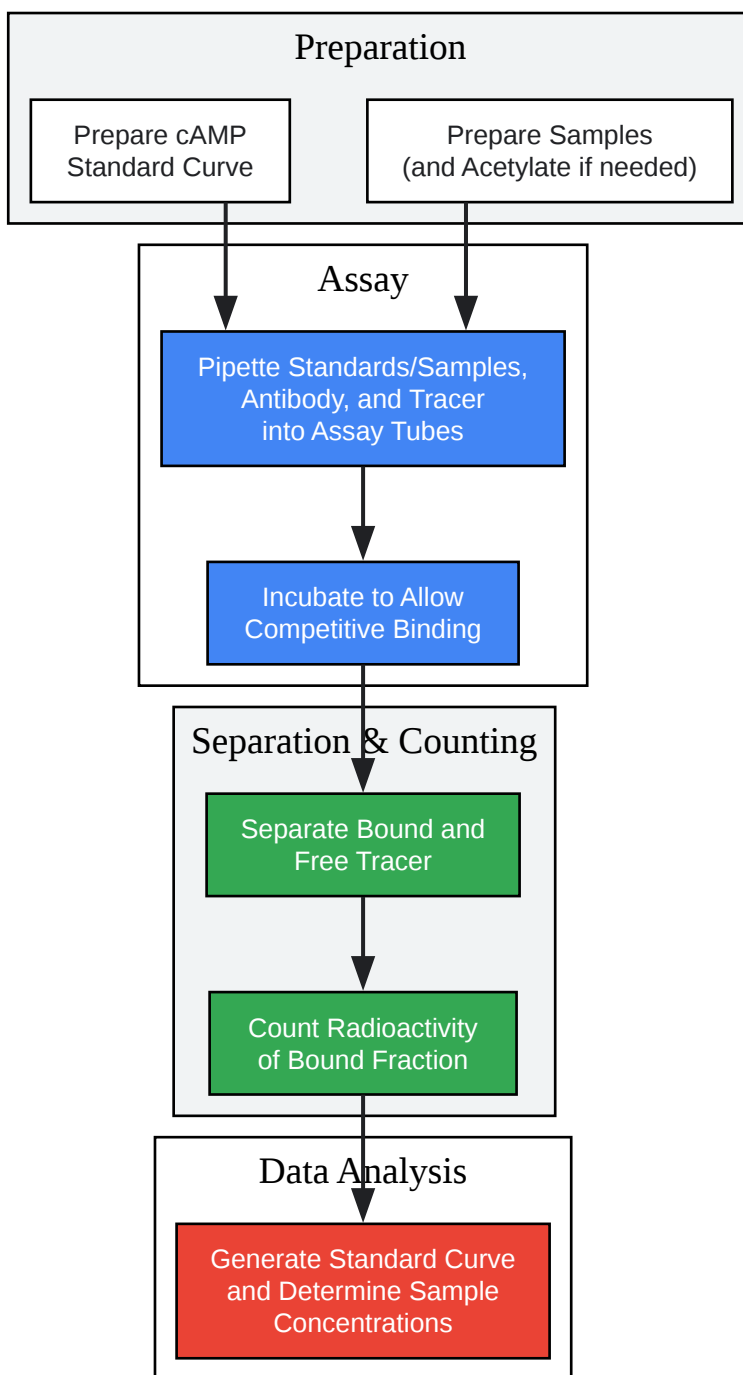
Preparation

Prepare cAMP Standard Curve

Prepare Samples (and Acetylate if needed)

Assay

Pipette Standards/Samples, Antibody, and Tracer into Assay Tubes

Incubate to Allow Competitive Binding

Separation & Counting

Separate Bound and Free Tracer

Count Radioactivity of Bound Fraction

Data Analysis

Generate Standard Curve and Determine Sample Concentrations